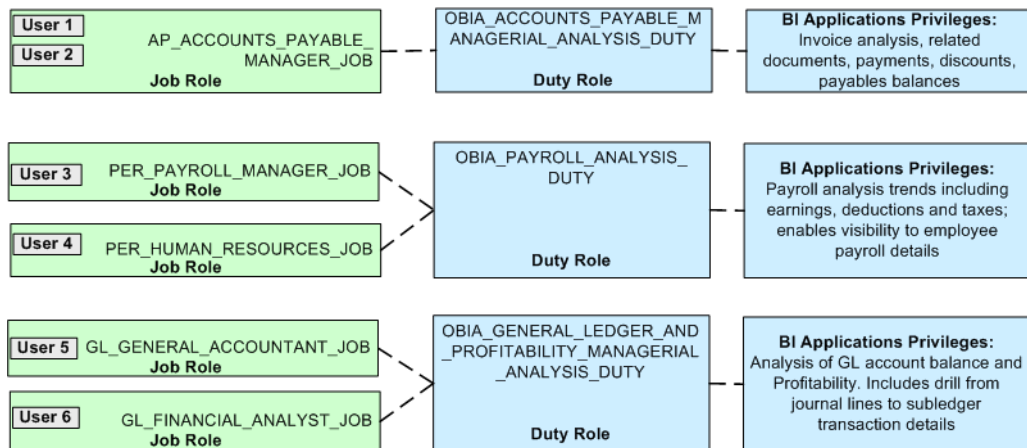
User 1
User 2
AP_ACCOUNTS_PAYABLE_MANAGER_JOB
Job Role

OBIA_ACCOUNTS_PAYABLE_MANAGERIAL_ANALYSIS_DUTY
Duty Role

BI Applications Privileges:
Invoice analysis, related documents, payments, discounts, payables balances

User 3
PER_PAYROLL_MANAGER_JOB
Job Role

User 4
PER_HUMAN_RESOURCES_JOB
Job Role

OBIA_PAYROLL_ANALYSIS_DUTY
Duty Role

BI Applications Privileges:
Payroll analysis trends including earnings, deductions and taxes; enables visibility to employee payroll details

User 5
GL_GENERAL_ACCOUNTANT_JOB
Job Role

User 6
GL_FINANCIAL_ANALYST_JOB
Job Role

OBIA_GENERAL_LEDGER_AND_PROFITABILITY_MANAGERIAL_ANALYSIS_DUTY
Duty Role

BI Applications Privileges:
Analysis of GL account balance and Profitability. Includes drill from journal lines to subledger transaction details